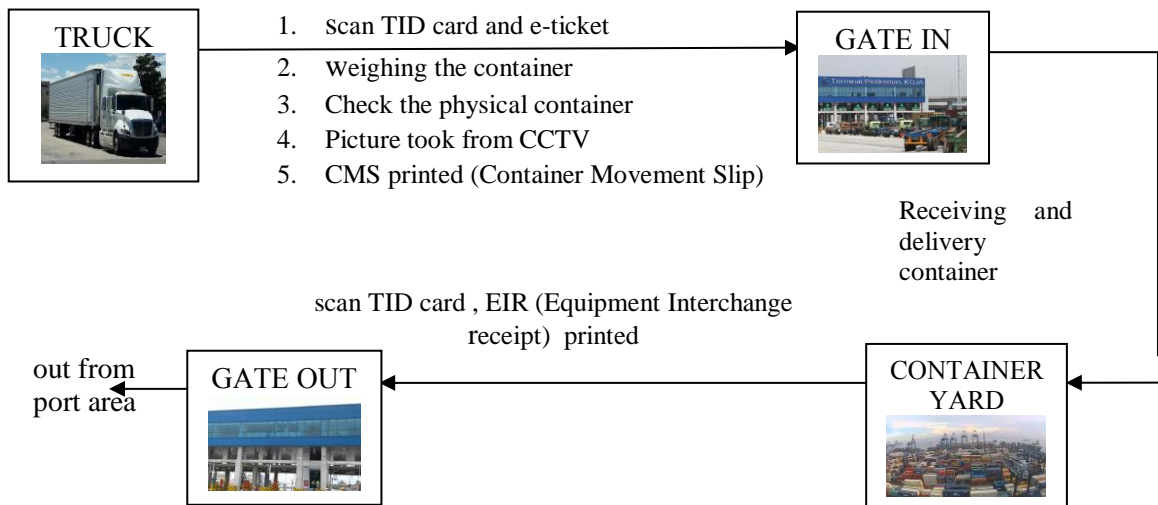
TRUCK

1. Scan TID card and e-ticket
2. Weighing the container
3. Check the physical container
4. Picture took from CCTV
5. CMS printed (Container Movement Slip)

GATE IN

Terminal Petikemas KOJA

Receiving and delivery container

scan TID card , EIR (Equipment Interchange receipt) printed

out from port area

GATE OUT

CONTAINER YARD